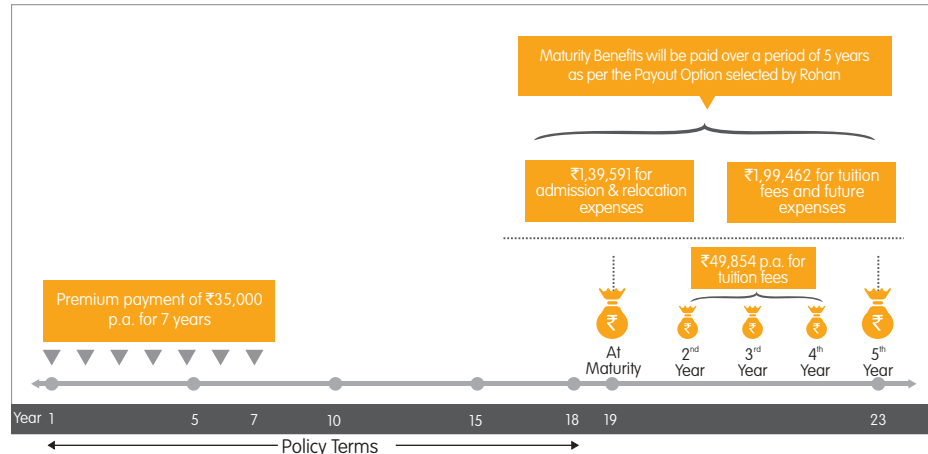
Maturity Benefits will be paid over a period of 5 years as per the Payout Option selected by Rohan

₹1,39,591 for admission & relocation expenses

₹1,99,462 for tuition fees and future expenses

₹49,854 p.a. for tuition fees

Premium payment of ₹35,000 p.a. for 7 years

₹ At Maturity

₹ $2^{nd}$ Year

₹ $3^{rd}$ Year

₹ $4^{th}$ Year

₹ $5^{th}$ Year

Year 1 5 7 10 15 18 19 23

Policy Terms